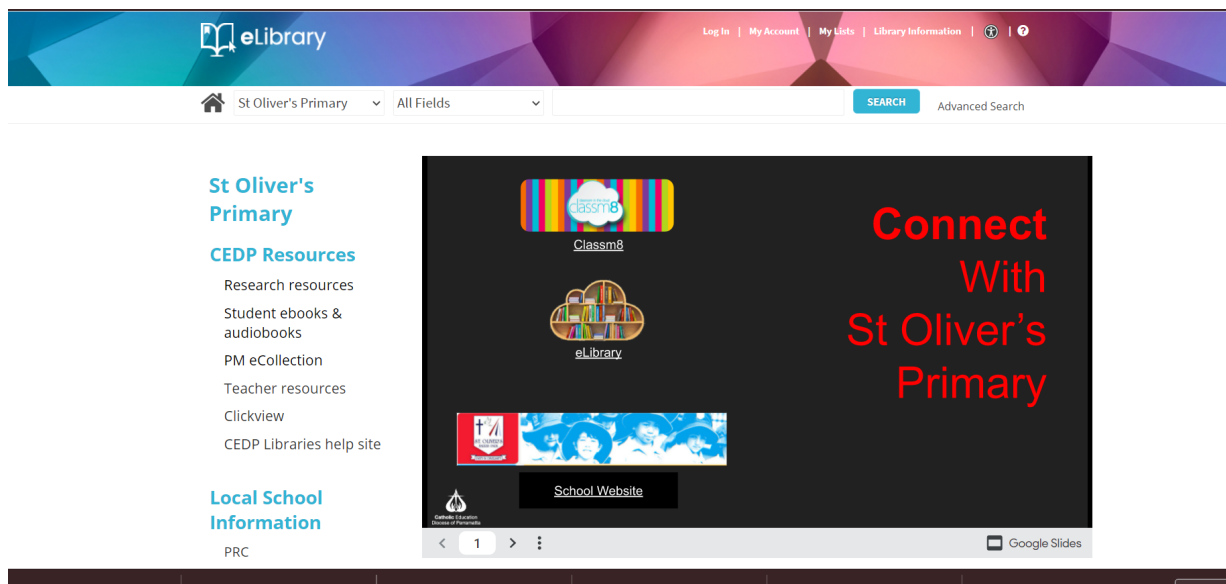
eLibrary

Log In | My Account | My Lists | Library Information | ?

St Oliver's Primary
All Fields
SEARCH
Advanced Search

St Oliver's Primary

CEDP Resources

Research resources
Student ebooks & audiobooks
PM eCollection
Teacher resources
Clickview
CEDP Libraries help site

Local School Information

PRC

classm8
Classm8

eLibrary

School Website

Catholic Education Diocese of Parramatta

Connect With St Oliver's Primary

1

Google Slides